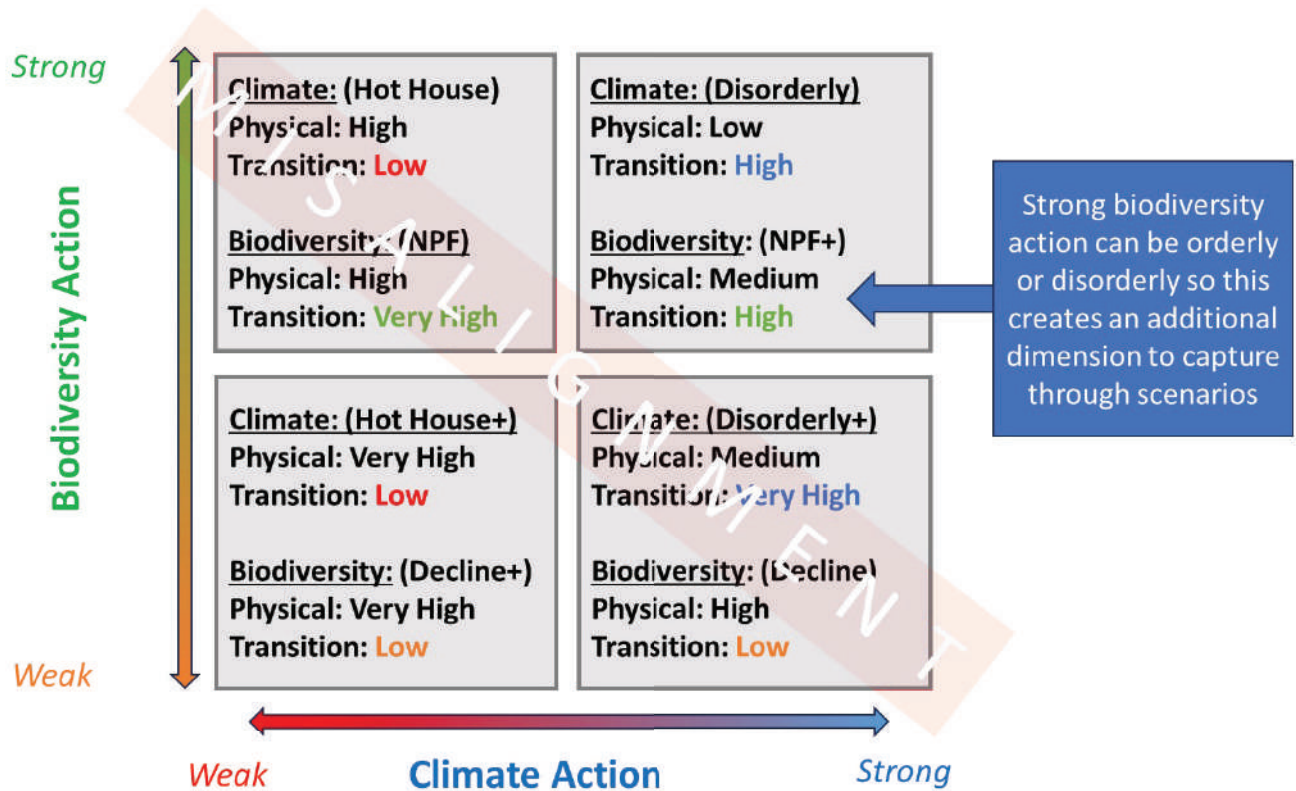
Strong

Biodiversity Action

Weak

Climate: (Hot House)
Physical: High
Transition: Low

Biodiversity: (NPF)
Physical: High
Transition: Very High

Climate: (Disorderly)
Physical: Low
Transition: High

Biodiversity: (NPF+)
Physical: Medium
Transition: High

Strong biodiversity action can be orderly or disorderly so this creates an additional dimension to capture through scenarios

Climate: (Hot House+)
Physical: Very High
Transition: Low

Biodiversity: (Decline+)
Physical: Very High
Transition: Low

Climate: (Disorderly+)
Physical: Medium
Transition: Very High

Biodiversity: (Decline)
Physical: High
Transition: Low

MISALIGNMENT

Weak

Climate Action

Strong